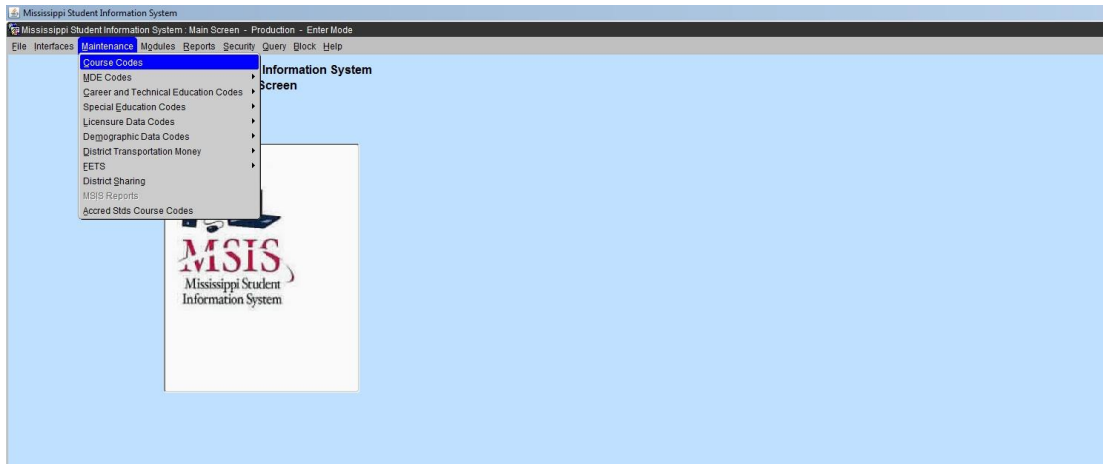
Mississippi Student Information System
Mississippi Student Information System : Main Screen - Production - Enter Mode
File Interfaces Maintenance Modules Reports Security Query Block Help
Course Codes
MDE Codes
Career and Technical Education Codes
Special Education Codes
Licensure Data Codes
Demographic Data Codes
District Transportation Money
EETS
District Sharing
MSIS Reports
Accred Stds Course Codes
Information System
Screen
MSIS
Mississippi Student
Information System